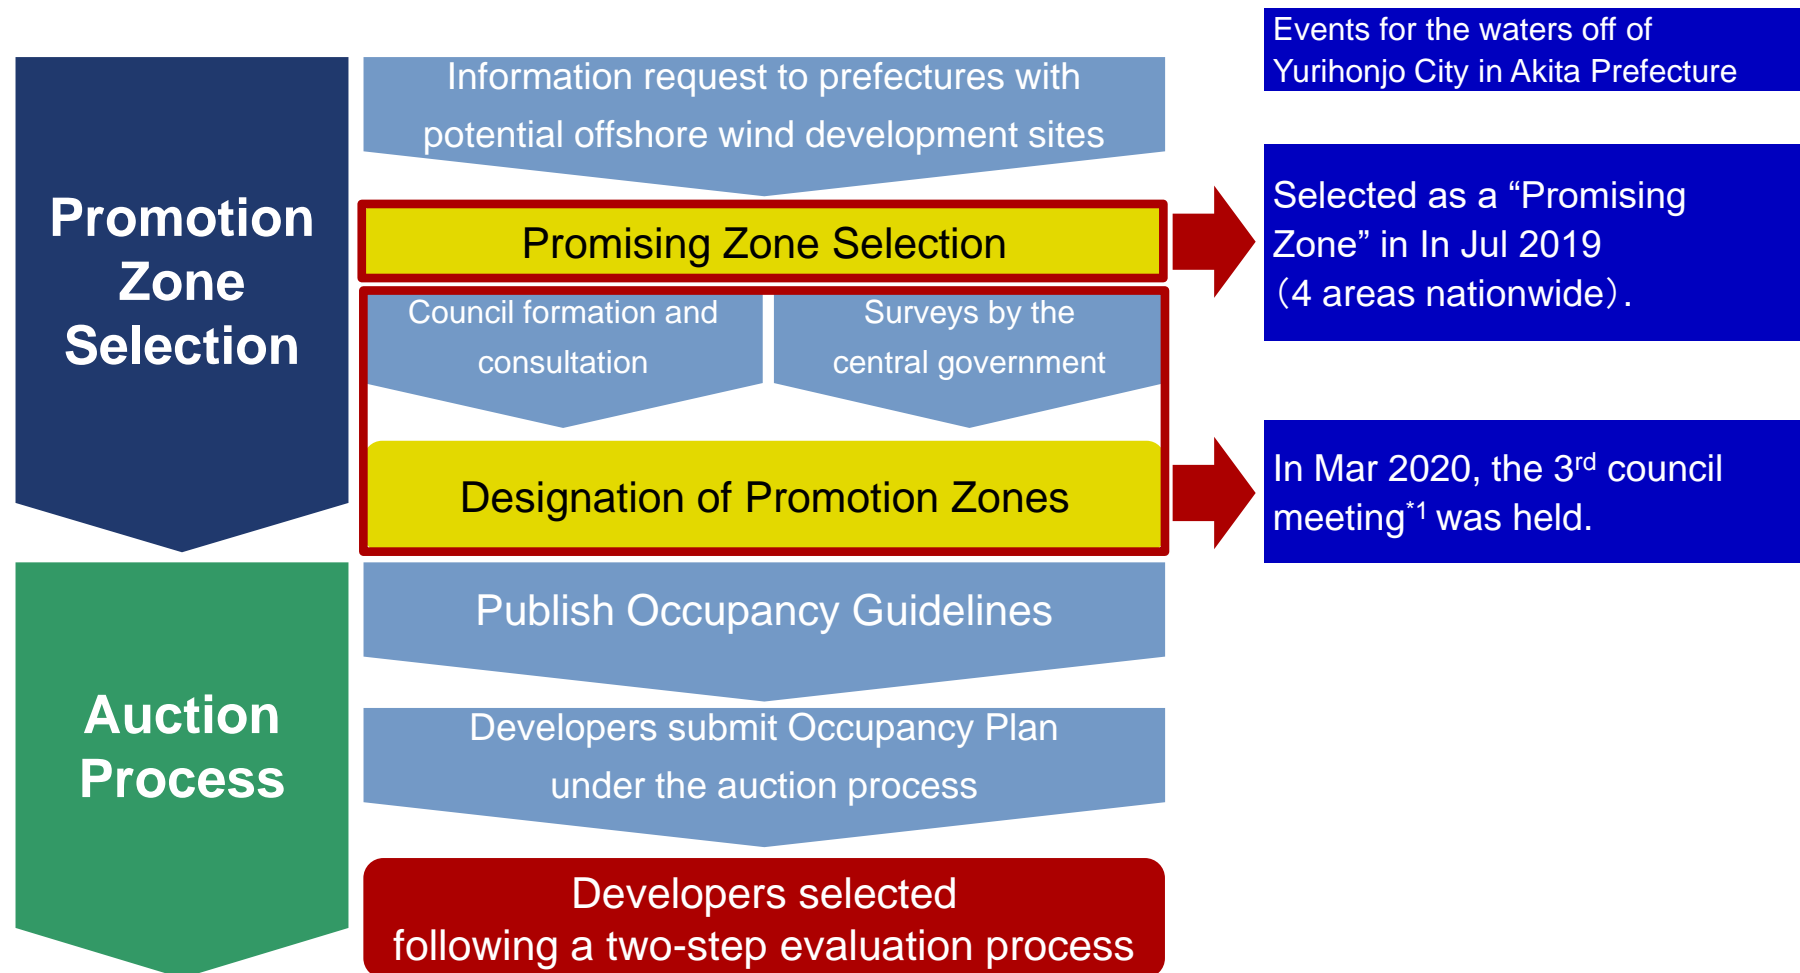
Promotion Zone Selection

Information request to prefectures with potential offshore wind development sites

Promising Zone Selection

Council formation and consultation

Surveys by the central government

Designation of Promotion Zones

Auction Process

Publish Occupancy Guidelines

Developers submit Occupancy Plan under the auction process

Developers selected following a two-step evaluation process

Events for the waters off of Yurihonjo City in Akita Prefecture

Selected as a “Promising Zone” in In Jul 2019（4 areas nationwide）.

In Mar 2020, the 3$^{rd}$ council meeting$^{*1}$ was held.